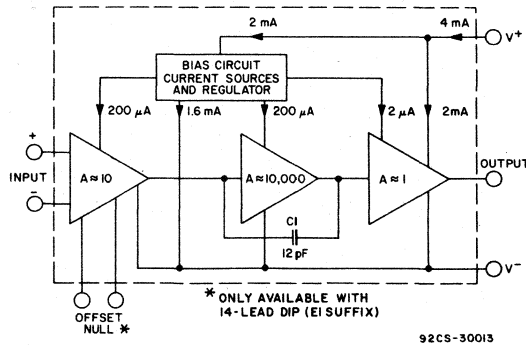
2 mA
4 mA
$V^+$
BIAS CIRCUIT
CURRENT SOURCES
AND REGULATOR
200 μA
1.6 mA
200 μA
2 μA
2mA
+
INPUT
-
A ≈ 10
A ≈ 10,000
A ≈ 1
OUTPUT
C1
12 pF
$V^-$
OFFSET
NULL *
* ONLY AVAILABLE WITH
14-LEAD DIP (E1 SUFFIX)
92CS-30013